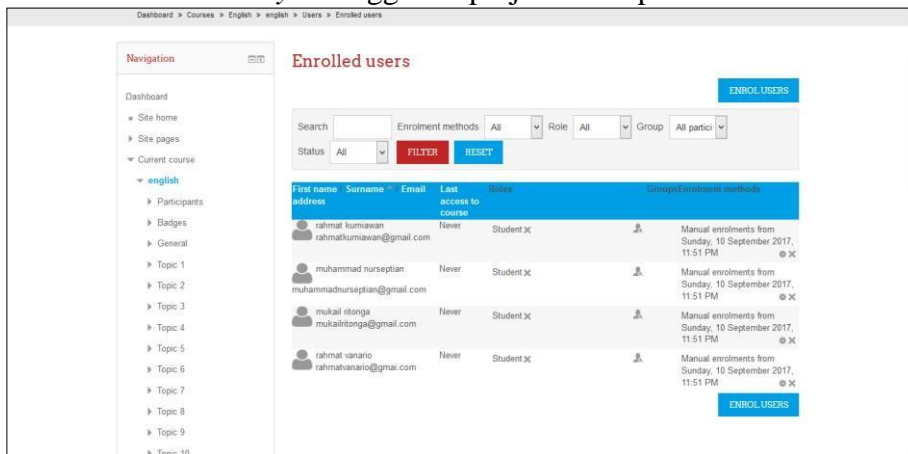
Dashboard » Courses » English » english » Users » Enrolled users

Navigation

Dashboard
Site home
Site pages
Current course
english
Participants
Badges
General
Topic 1
Topic 2
Topic 3
Topic 4
Topic 5
Topic 6
Topic 7
Topic 8
Topic 9
Topic 10

Enrolled users

ENROL USERS

Search | Enrolment methods All | Role All | Group All partici
Status All | FILTER | RESET

| First name / Surname / Email address | Last access to course | Roles | Groups | Enrolment methods |
|---|---|---|---|---|
| rahmat kurniawan rahmatkurniawan@gmail.com | Never | Student | | Manual enrolments from Sunday, 10 September 2017, 11:51 PM |
| muhammad nurseptian muhammadnurseptian@gmail.com | Never | Student | | Manual enrolments from Sunday, 10 September 2017, 11:51 PM |
| mukail ritonga mukailritonga@gmail.com | Never | Student | | Manual enrolments from Sunday, 10 September 2017, 11:51 PM |
| rahmat vanario rahmatvanario@gmai.com | Never | Student | | Manual enrolments from Sunday, 10 September 2017, 11:51 PM |

ENROL USERS